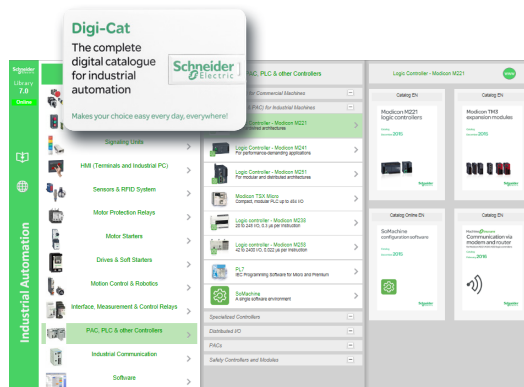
Digi-Cat

The complete digital catalogue for industrial automation

Schneider Electric

Makes your choice easy every day, everywhere!

Schneider
Library
7.0
Online

Industrial Automation

Signaling Units

HMI (Terminals and Industrial PC)

Sensors & RFID System

Motor Protection Relays

Motor Starters

Drives & Soft Starters

Motion Control & Robotics

Interface, Measurement & Control Relays

PAC, PLC & other Controllers

Industrial Communication

Software

PAC, PLC & other Controllers

for Commercial Machines

& PAC) for Industrial Machines

Logic Controller - Modicon M221
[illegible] architectures

Logic Controller - Modicon M241
For performance-demanding applications

Logic Controller - Modicon M251
For modular and distributed architectures

Modicon TSX Micro
Compact, modular PLC up to 452 I/O

Logic controller - Modicon M238
20 to 240 I/O, 0.3 µs per instruction

Logic controller - Modicon M258
42 to 2400 I/O, 0.022 µs per instruction

PL7
IEC Programming Software for Micro and Premium

SoMachine
A single software environment

Specialized Controllers

Distributed I/O

PACs

Safety Controllers and Modules

Logic Controller - Modicon M221

Catalog EN

Modicon M221 logic controllers

2015

Catalog EN

Modicon TM3 expansion modules

2015

Catalog Online EN

SoMachine configuration software

Catalog EN

Communication via modem and router

2016